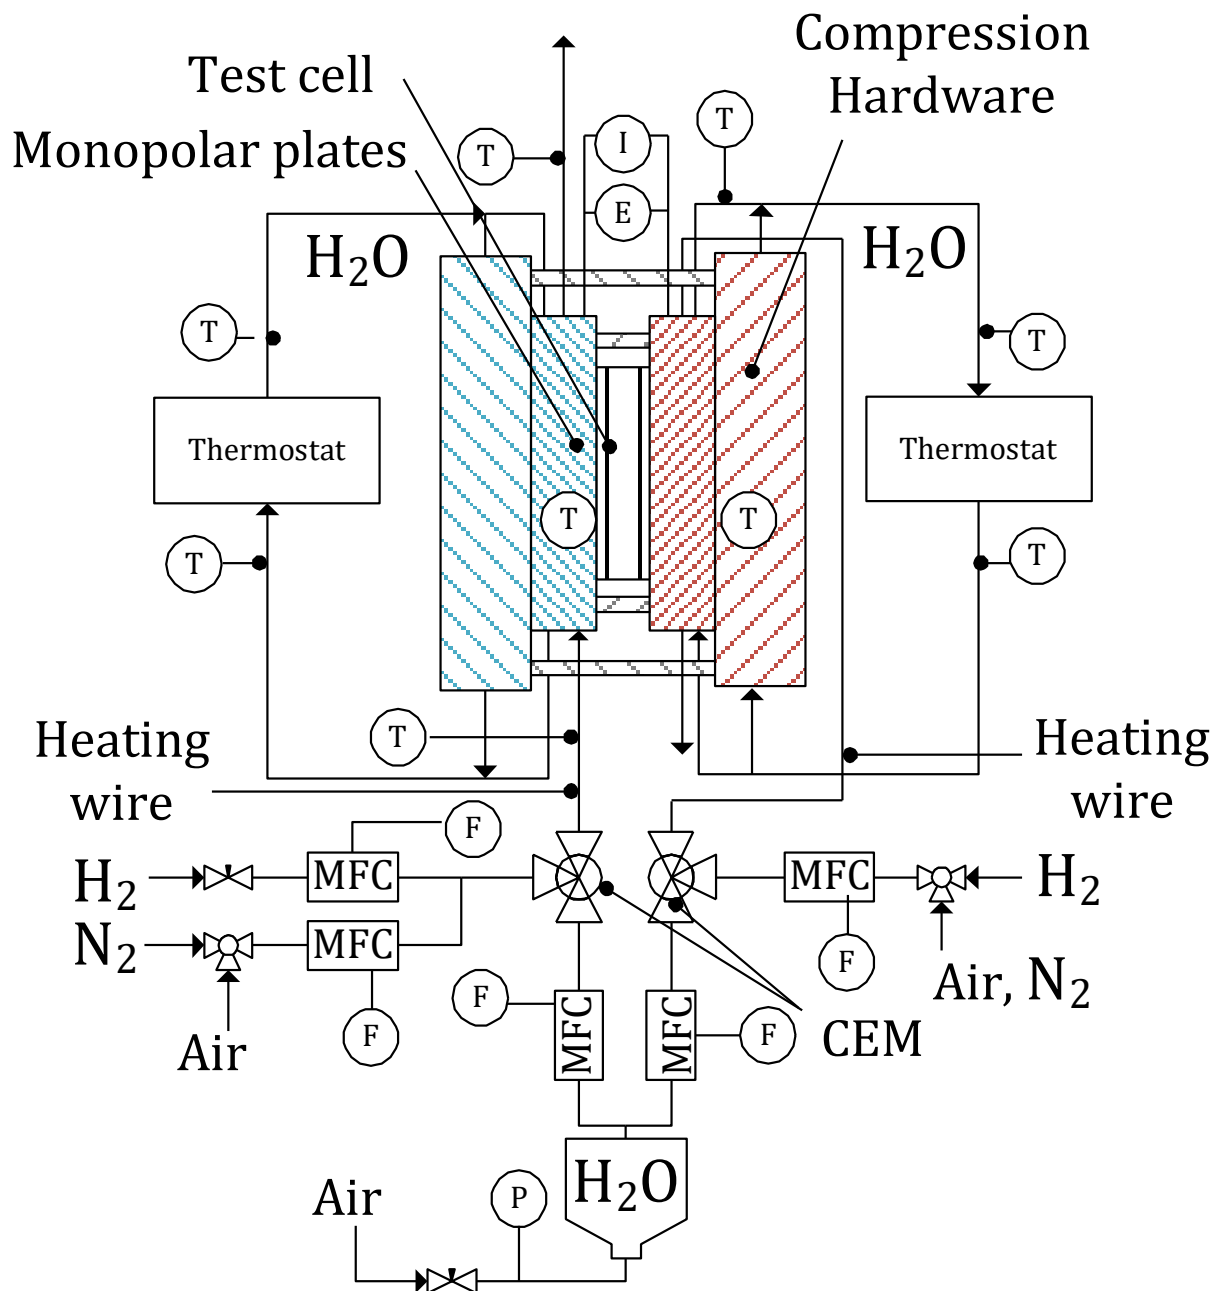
Compression Hardware

Test cell

Monopolar plates

T

I

E

T

$H_2O$

$H_2O$

T

T

Thermostat

Thermostat

T

T

T

T

T

Heating wire

Heating wire

F

$H_2$

MFC

MFC

$H_2$

$N_2$

MFC

F

Air

F

Air, $N_2$

F

MFC

MFC

F

CEM

$H_2O$

Air

P